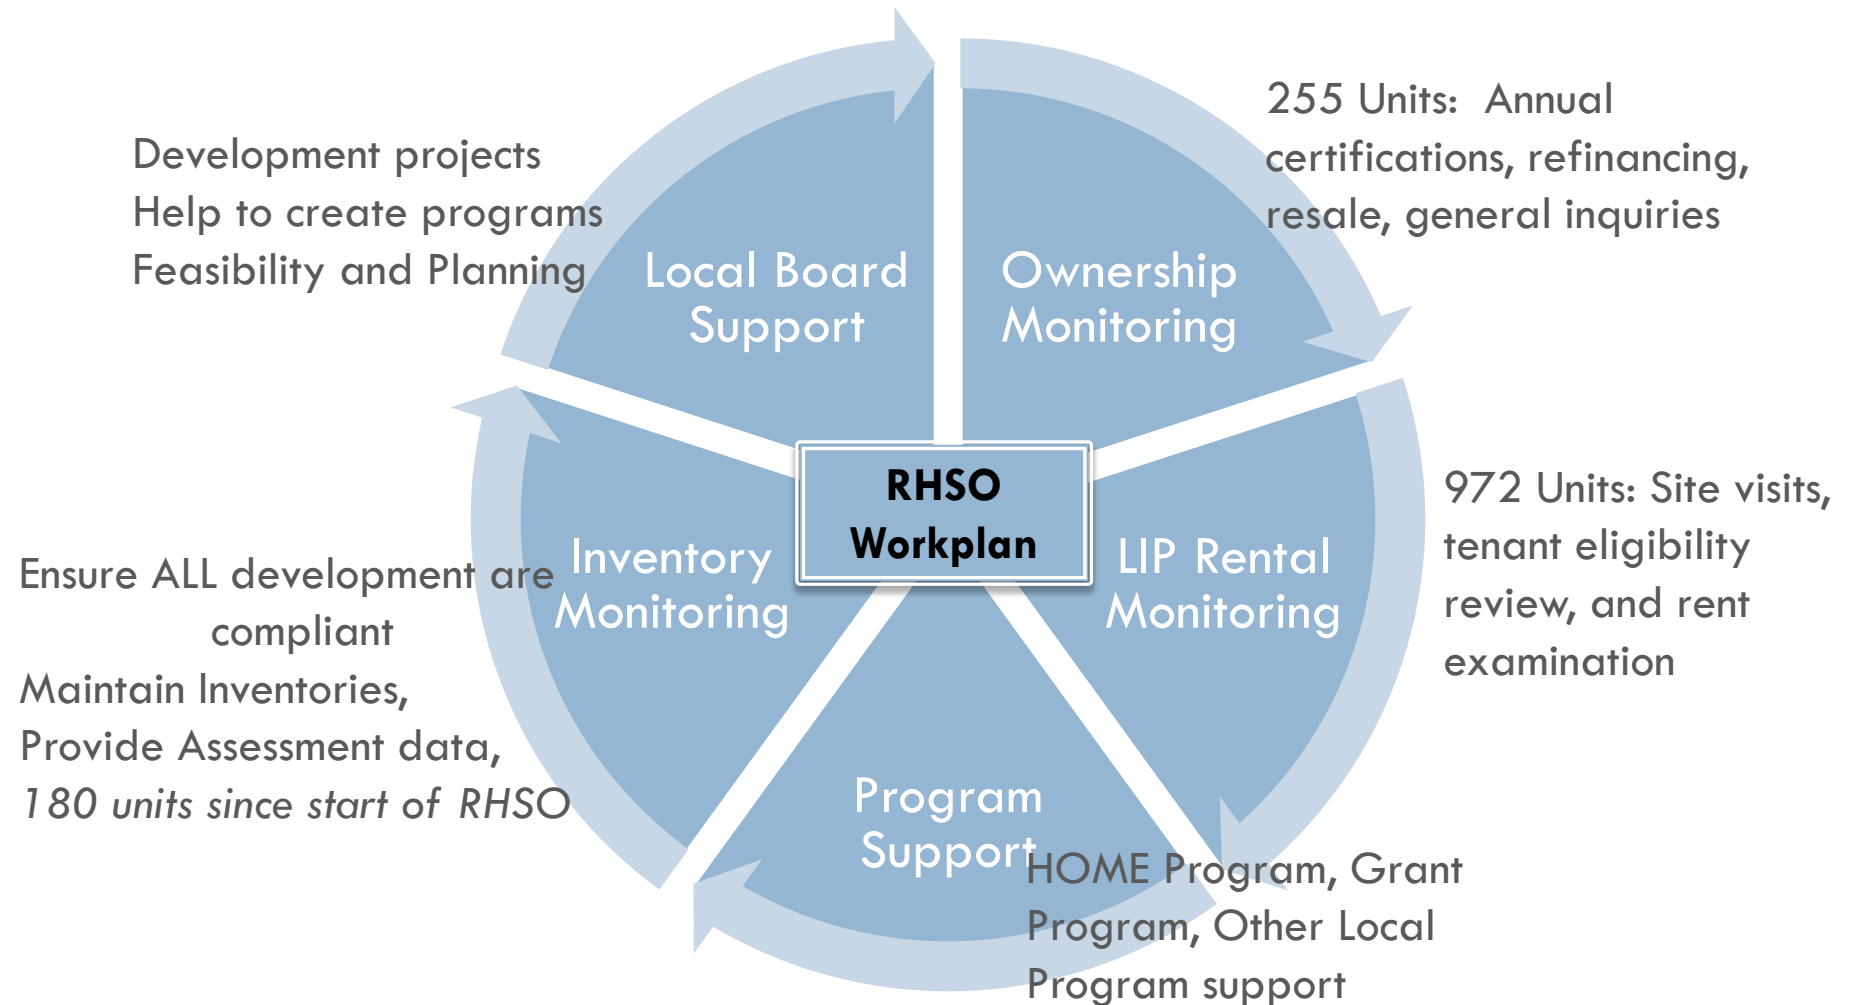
RHSO Workplan

Local Board Support

Development projects
Help to create programs
Feasibility and Planning

Ownership Monitoring

255 Units: Annual certifications, refinancing, resale, general inquiries

LIP Rental Monitoring

972 Units: Site visits, tenant eligibility review, and rent examination

Program Support

HOME Program, Grant Program, Other Local Program support

Inventory Monitoring

Ensure ALL development are compliant
Maintain Inventories,
Provide Assessment data,
*180 units since start of RHSO*